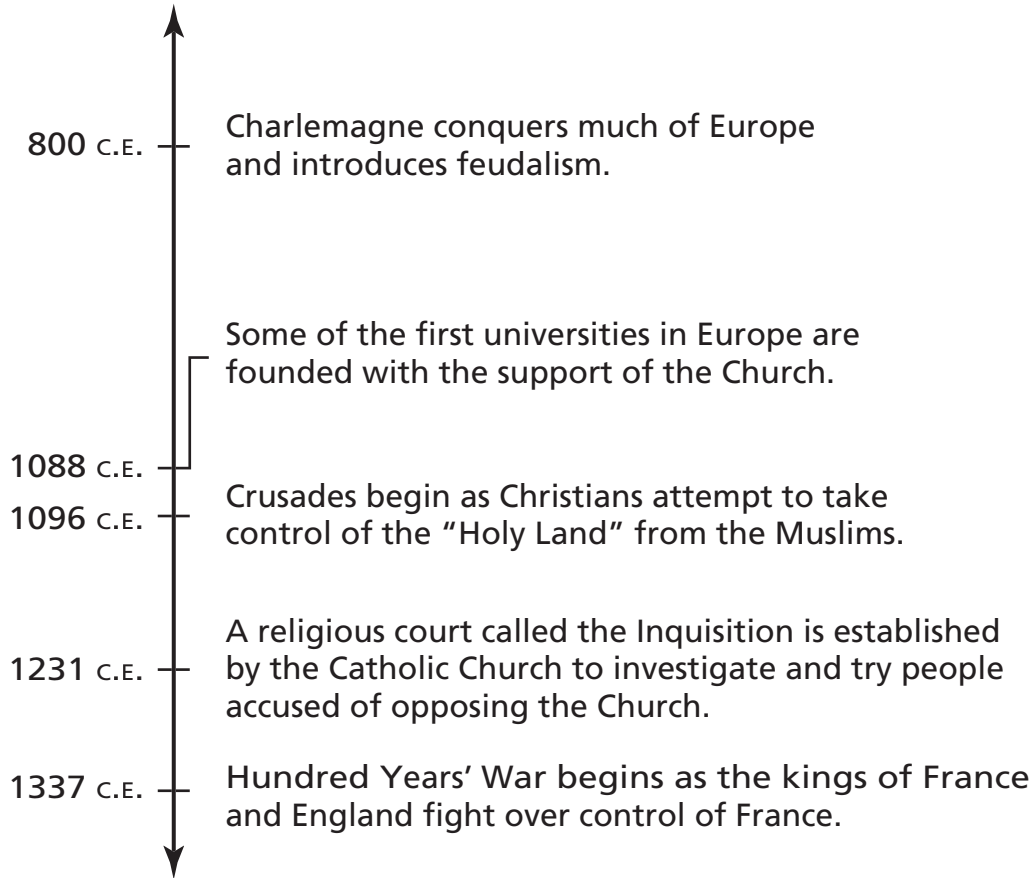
800 C.E.
Charlemagne conquers much of Europe and introduces feudalism.

Some of the first universities in Europe are founded with the support of the Church.

1088 C.E.

1096 C.E.
Crusades begin as Christians attempt to take control of the "Holy Land" from the Muslims.

1231 C.E.
A religious court called the Inquisition is established by the Catholic Church to investigate and try people accused of opposing the Church.

1337 C.E.
Hundred Years' War begins as the kings of France and England fight over control of France.